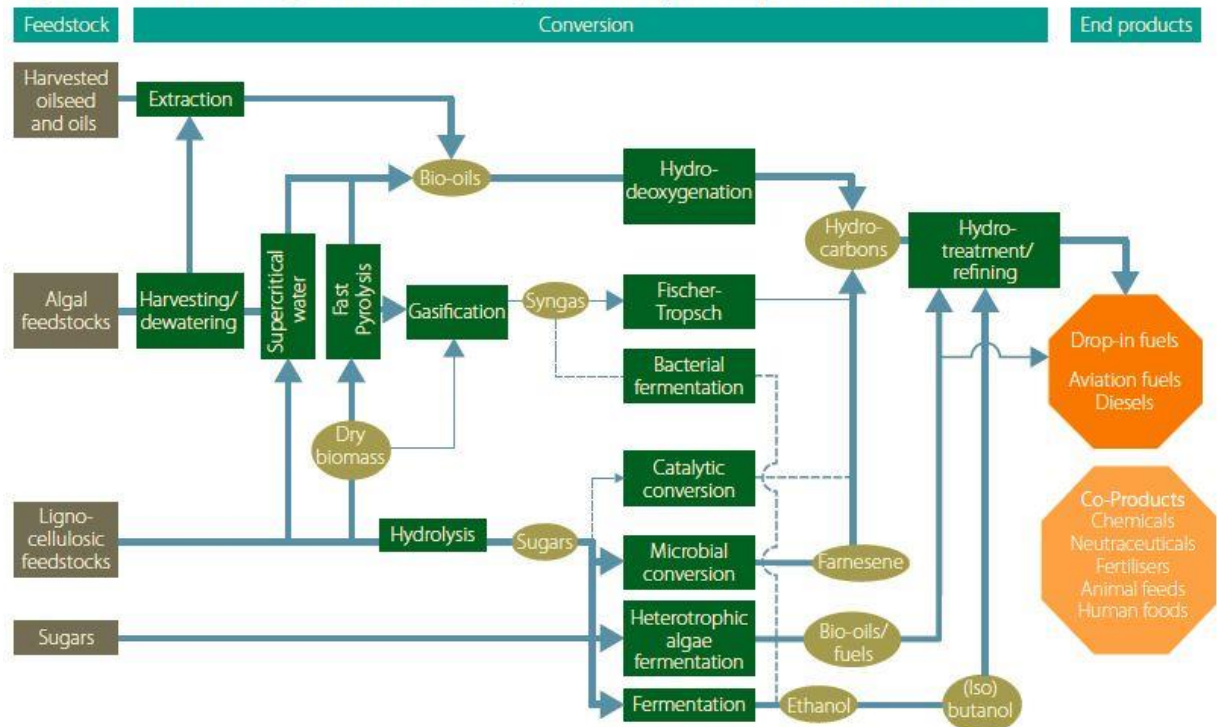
Feedstock

Conversion

End products

Harvested oilseed and oils

Extraction

Bio-oils

Hydrodeoxygenation

Hydrocarbons

Hydrotreatment/ refining

Algal feedstocks

Harvesting/ dewatering

Supercritical water

Fast Pyrolysis

Gasification

Syngas

Fischer-Tropsch

Bacterial fermentation

Drop-in fuels

Aviation fuels Diesels

Dry biomass

Catalytic conversion

Lignocellulosic feedstocks

Hydrolysis

Sugars

Microbial conversion

Farnesene

Co-Products
Chemicals
Neutraceuticals
Fertilisers
Animal feeds
Human foods

Sugars

Heterotrophic algae fermentation

Bio-oils/ fuels

Fermentation

Ethanol

(Iso) butanol